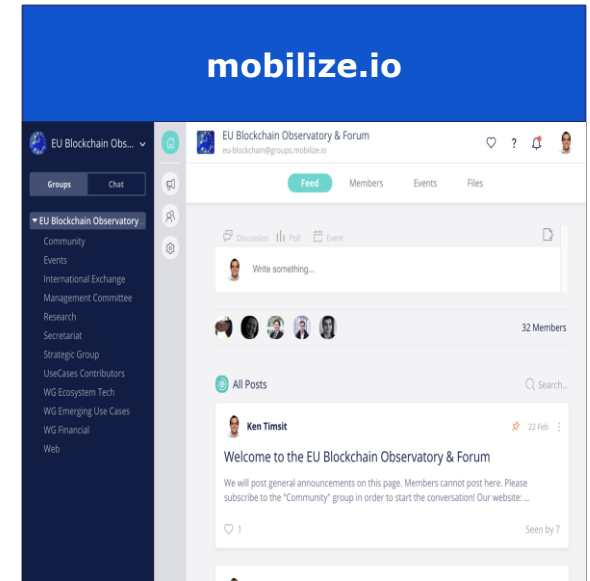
mobilize.io

EU Blockchain Obs...

Groups
Chat

▾ EU Blockchain Observatory
Community
Events
International Exchange
Management Committee
Research
Secretariat
Strategic Group
UseCases Contributors
WG Ecosystem Tech
WG Emerging Use Cases
WG Financial
Web

EU Blockchain Observatory & Forum
eu-blockchain@groups.mobilize.io

?

Feed
Members
Events
Files

Discussion
Poll
Event

Write something...

32 Members

All Posts

Search...

Ken Timsit

22 Feb

Welcome to the EU Blockchain Observatory & Forum

We will post general announcements on this page. Members cannot post here. Please subscribe to the "Community" group in order to start the conversation! Our website: ...

1

Seen by 7